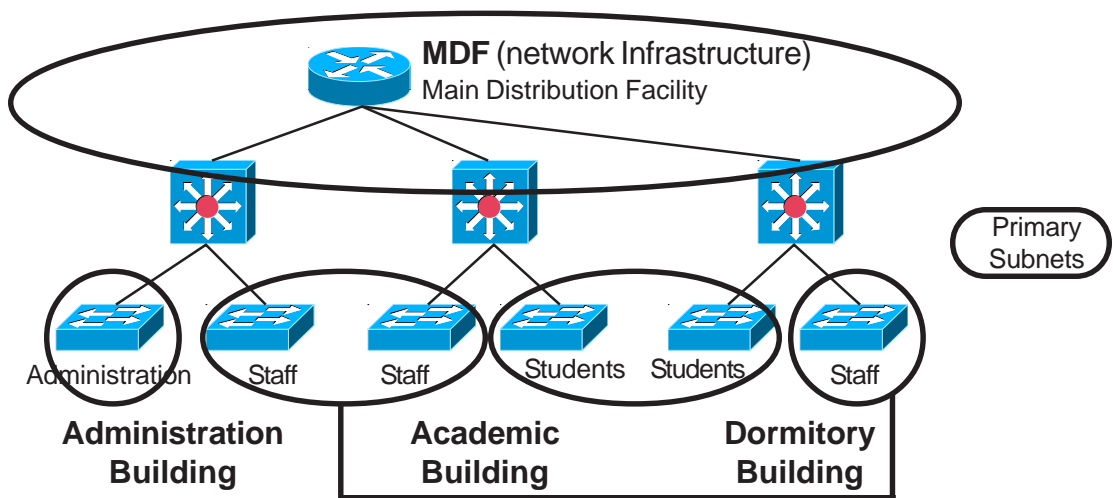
**MDF** (network Infrastructure)
Main Distribution Facility

Primary Subnets

Administration

Staff

Staff

Students

Students

Staff

**Administration Building**

**Academic Building**

**Dormitory Building**